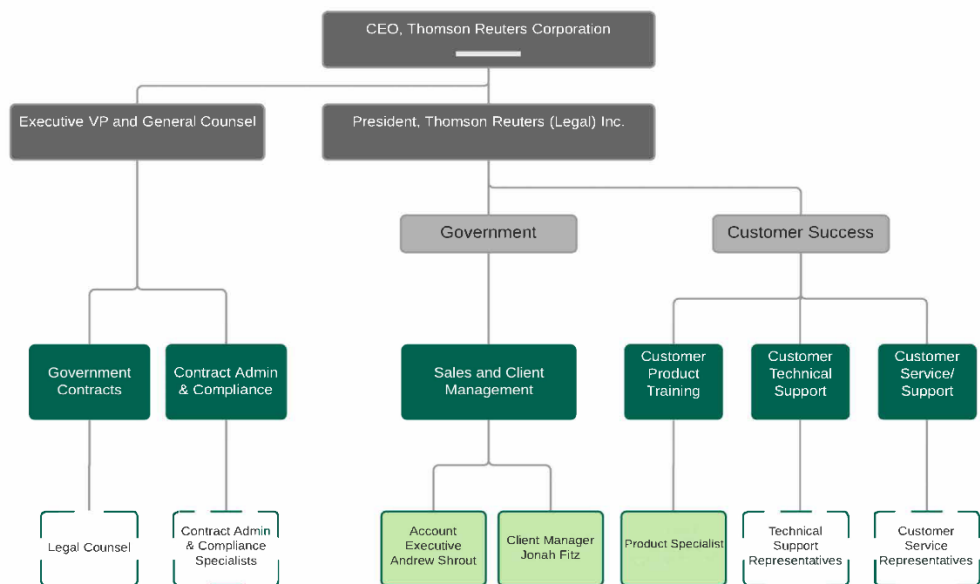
CEO, Thomson Reuters Corporation

Executive VP and General Counsel

President, Thomson Reuters (Legal) Inc.

Government

Customer Success

Government Contracts

Contract Admin & Compliance

Sales and Client Management

Customer Product Training

Customer Technical Support

Customer Service/ Support

Legal Counsel

Contract Admin & Compliance Specialists

Account Executive Andrew Shrout

Client Manager Jonah Fitz

Product Specialist

Technical Support Representatives

Customer Service Representatives